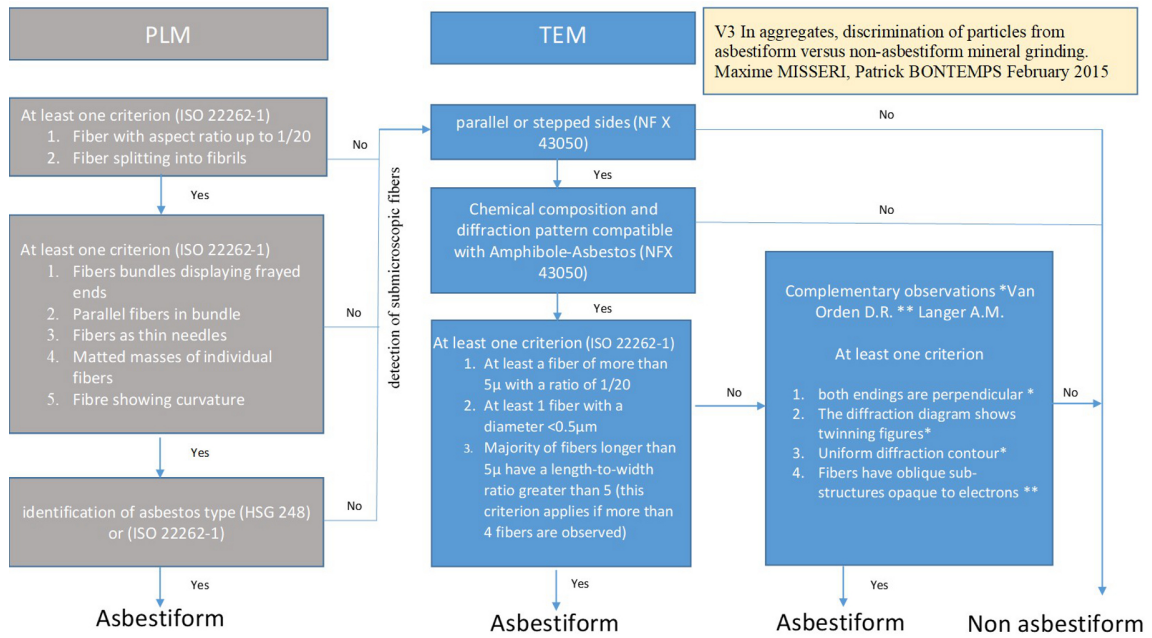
PLM

TEM

V3 In aggregates, discrimination of particles from asbestiform versus non-asbestiform mineral grinding. Maxime MISSERI, Patrick BONTEMPS February 2015

At least one criterion (ISO 22262-1)
1. Fiber with aspect ratio up to 1/20
2. Fiber splitting into fibrils

No

parallel or stepped sides (NF X 43050)

No

Yes

Yes

Chemical composition and diffraction pattern compatible with Amphibole-Asbestos (NFX 43050)

No

At least one criterion (ISO 22262-1)
1. Fibers bundles displaying frayed ends
2. Parallel fibers in bundle
3. Fibers as thin needles
4. Matted masses of individual fibers
5. Fibre showing curvature

No

detection of submicroscopic fibers

Yes

Complementary observations *Van Orden D.R. ** Langer A.M.

At least one criterion

1. both endings are perpendicular *
2. The diffraction diagram shows twinning figures*
3. Uniform diffraction contour*
4. Fibers have oblique sub-structures opaque to electrons **

At least one criterion (ISO 22262-1)
1. At least a fiber of more than 5µ with a ratio of 1/20
2. At least 1 fiber with a diameter <0.5µm
3. Majority of fibers longer than 5µ have a length-to-width ratio greater than 5 (this criterion applies if more than 4 fibers are observed)

No

No

Yes

identification of asbestos type (HSG 248) or (ISO 22262-1)

No

Yes

Yes

Yes

Asbestiform

Asbestiform

Asbestiform

Non asbestiform